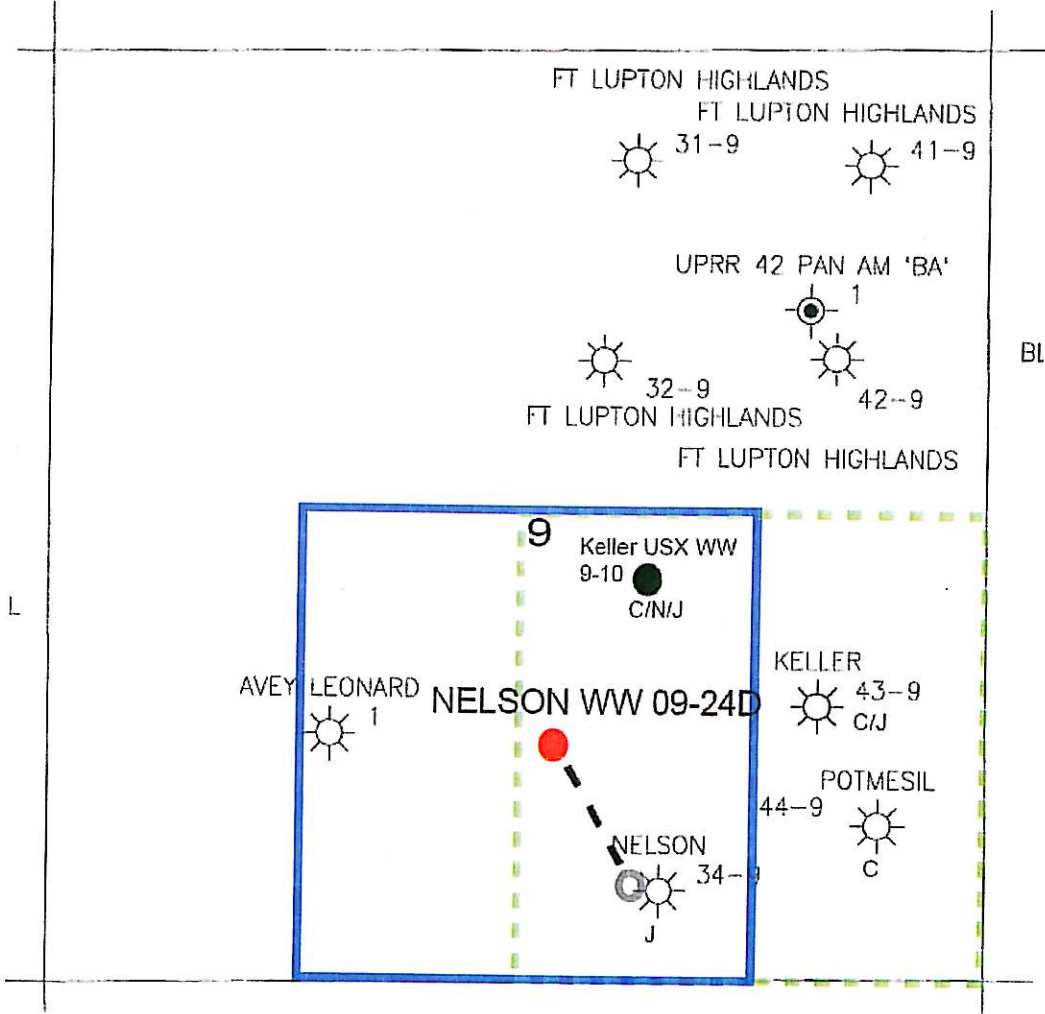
FT LUPTON HIGHLANDS
FT LUPTON HIGHLANDS
31-9
41-9

UPRR 42 PAN AM 'BA'
1

BL

32-9
FT LUPTON HIGHLANDS
42-9

FT LUPTON HIGHLANDS

9
Keller USX WW
9-10
C/N/J

L

KELLER
AVEY LEONARD
1
NELSON WW 09-24D
43-9
C/J

POTMESIL
44-9
C

NELSON
34-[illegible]
J